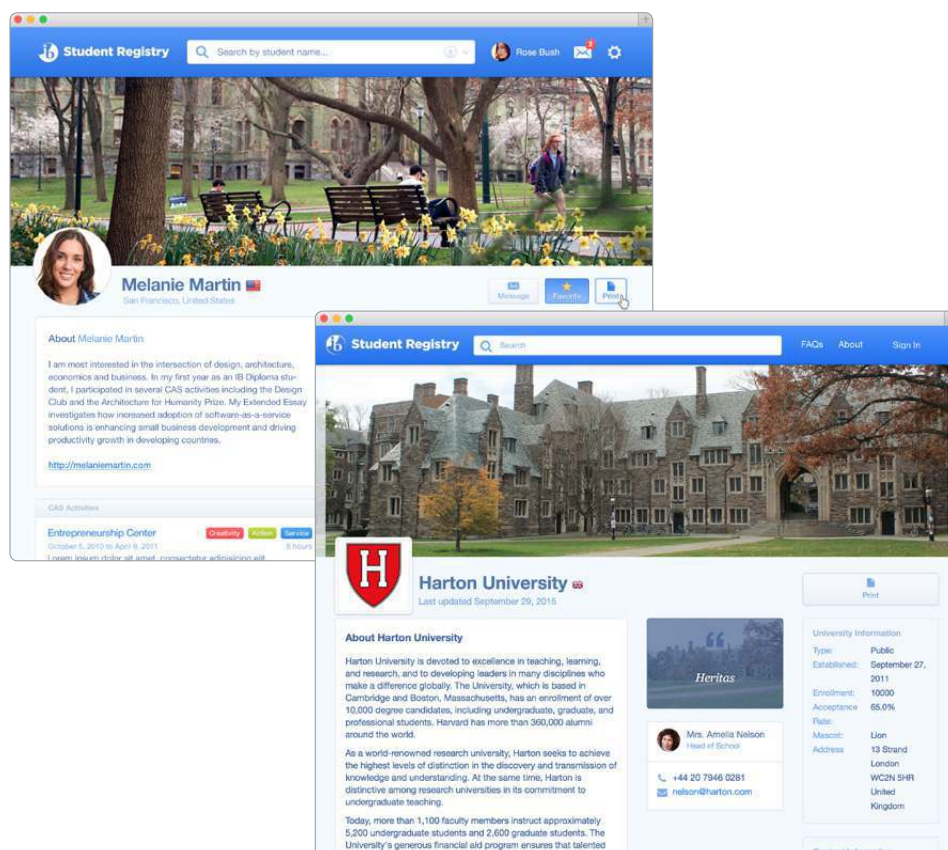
Student Registry
Search by student name...
Rose Bush
2

Melanie Martin
San Francisco, United States
Message
Favorite
Print

About Melanie Martin
I am most interested in the intersection of design, architecture, economics and business. In my first year as an IB Diploma student, I participated in several CAS activities including the Design Club and the Architecture for Humanity Prize. My Extended Essay investigates how increased adoption of software-as-a-service solutions is enhancing small business development and driving productivity growth in developing countries.

http://melaniemartin.com

CAS Activities
Entrepreneurship Center
Creativity Action Service
October 5, 2010 to April 8, 2011
8 hours
Lorem ipsum dolor sit amet, consectetur adipisicing elit.

Student Registry
Search
FAQs About Sign In

Harton University
Last updated September 29, 2015
Print

About Harton University
Harton University is devoted to excellence in teaching, learning, and research, and to developing leaders in many disciplines who make a difference globally. The University, which is based in Cambridge and Boston, Massachusetts, has an enrollment of over 10,000 degree candidates, including undergraduate, graduate, and professional students. Harvard has more than 360,000 alumni around the world.

As a world-renowned research university, Harton seeks to achieve the highest levels of distinction in the discovery and transmission of knowledge and understanding. At the same time, Harton is distinctive among research universities in its commitment to undergraduate teaching.

Today, more than 1,100 faculty members instruct approximately 5,200 undergraduate students and 2,600 graduate students. The University's generous financial aid program ensures that talented

Heritas

Mrs. Amelia Nelson
Head of School
+44 20 7946 0281
nelson@harton.com

University Information
| Type: | Public |
|---|---|
| Established: | September 27, 2011 |
| Enrollment: | 10000 |
| Acceptance Rate: | 65.0% |
| Mascot: | Lion |
| Address | 13 Strand London WC2N 5HR United Kingdom |